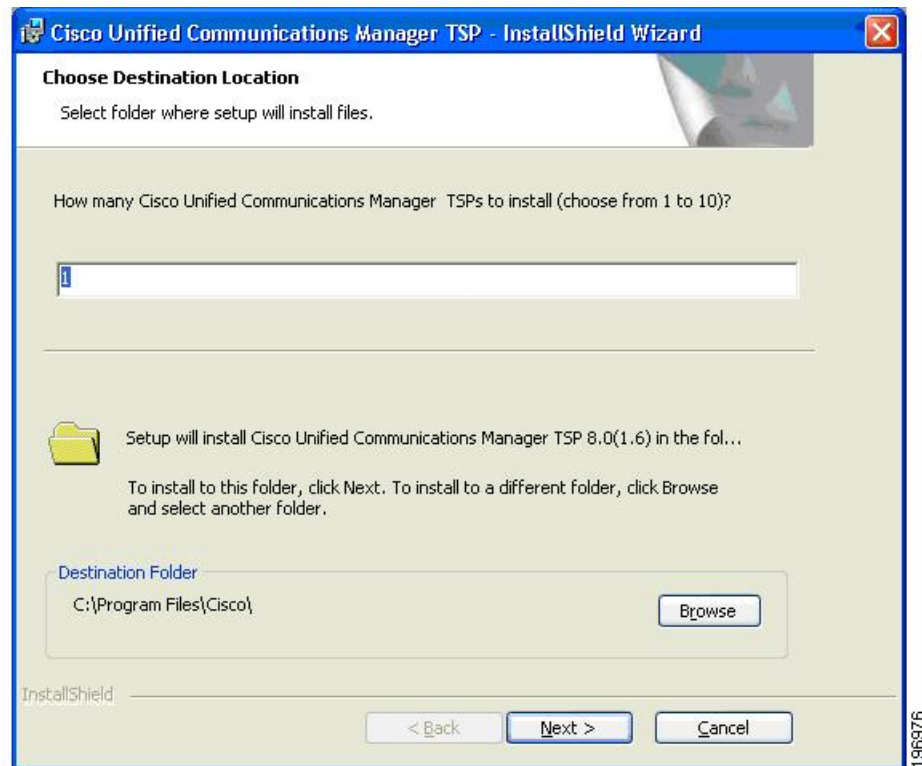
Cisco Unified Communications Manager TSP - InstallShield Wizard

Choose Destination Location

Select folder where setup will install files.

How many Cisco Unified Communications Manager TSPs to install (choose from 1 to 10)?

1

Setup will install Cisco Unified Communications Manager TSP 8.0(1.6) in the fol...

To install to this folder, click Next. To install to a different folder, click Browse and select another folder.

Destination Folder

C:\Program Files\Cisco\

Browse

InstallShield

< Back

Next >

Cancel

196976